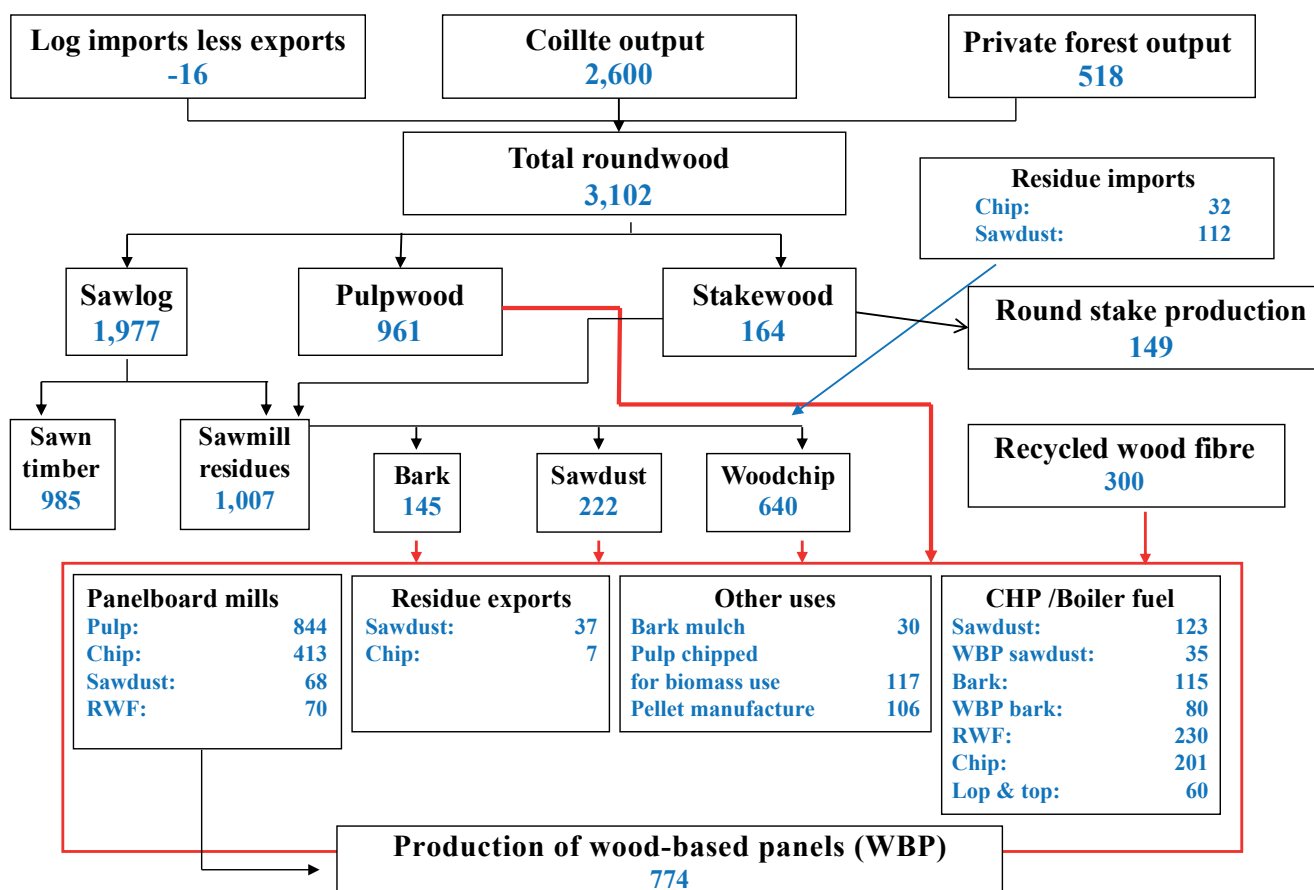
Log imports less exports
-16

Coillte output
2,600

Private forest output
518

Total roundwood
3,102

Residue imports
| | |
|---|---|
| Chip: | 32 |
| Sawdust: | 112 |

Sawlog
1,977

Pulpwood
961

Stakewood
164

Round stake production
149

Sawn timber
985

Sawmill residues
1,007

Bark
145

Sawdust
222

Woodchip
640

Recycled wood fibre
300

Panelboard mills
| | |
|---|---|
| Pulp: | 844 |
| Chip: | 413 |
| Sawdust: | 68 |
| RWF: | 70 |

Residue exports
| | |
|---|---|
| Sawdust: | 37 |
| Chip: | 7 |

Other uses
| | |
|---|---|
| Bark mulch | 30 |
| Pulp chipped for biomass use | 117 |
| Pellet manufacture | 106 |

CHP /Boiler fuel
| | |
|---|---|
| Sawdust: | 123 |
| WBP sawdust: | 35 |
| Bark: | 115 |
| WBP bark: | 80 |
| RWF: | 230 |
| Chip: | 201 |
| Lop & top: | 60 |

Production of wood-based panels (WBP)
774